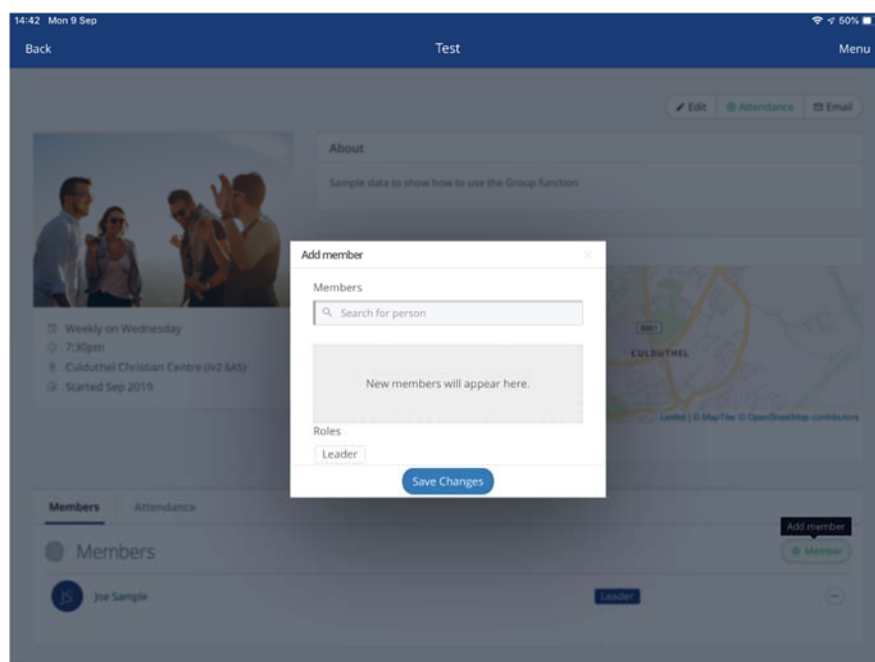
14:42 Mon 9 Sep

50%

Back

Test

Menu

Edit

Attendance

Email

About

Sample data to show how to use the Group function

Weekly on Wednesday

7:30pm

Culduthel Christian Centre (IV2 6AS)

Started Sep 2019

CULDUTHEL

Leaflet | © MapTiler © OpenStreetMap contributors

Add member

×

Members

Search for person

New members will appear here.

Roles

Leader

Save Changes

Members

Attendance

Members

Add member

Member

JS

Joe Sample

Leader